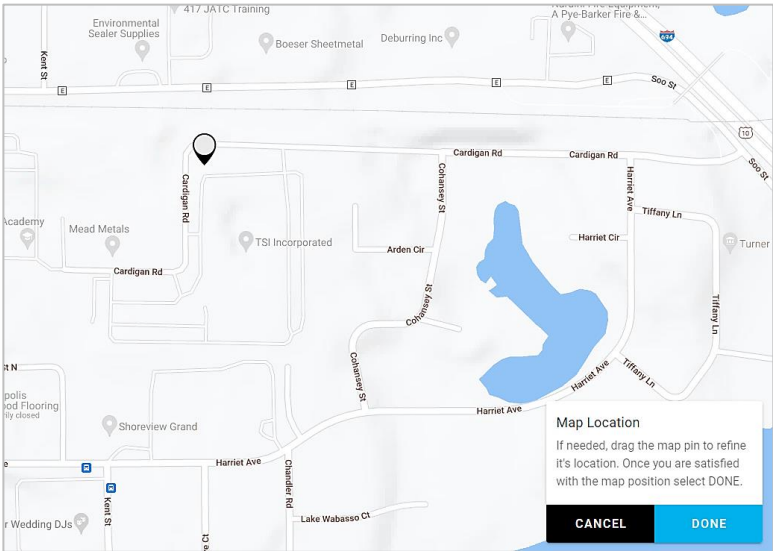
417 JATC Training
Environmental Sealer Supplies
Boeser Sheetmetal
Deburring Inc
A Pye-Barker Fire & Equipment
694
Kent St
E
E
E
E
Soo St
10
Soo St
Cardigan Rd
Cardigan Rd
Cardigan Rd
Cohansey St
Harriet Ave
Tiffany Ln
Academy
Mead Metals
TSI Incorporated
Harriet Cir
Turner
Arden Cir
Cardigan Rd
Cohansey St
Tiffany Ln
Cohansey St
Tiffany Ln
Harriet Ave
t N
polis
ood Flooring
ly closed
Shoreview Grand
Harriet Ave
Harriet Ave
Kent St
Chandler Rd
Lake Wabasso Ct
r Wedding DJs
Map Location
If needed, drag the map pin to refine it's location. Once you are satisfied with the map position select DONE.
CANCEL
DONE